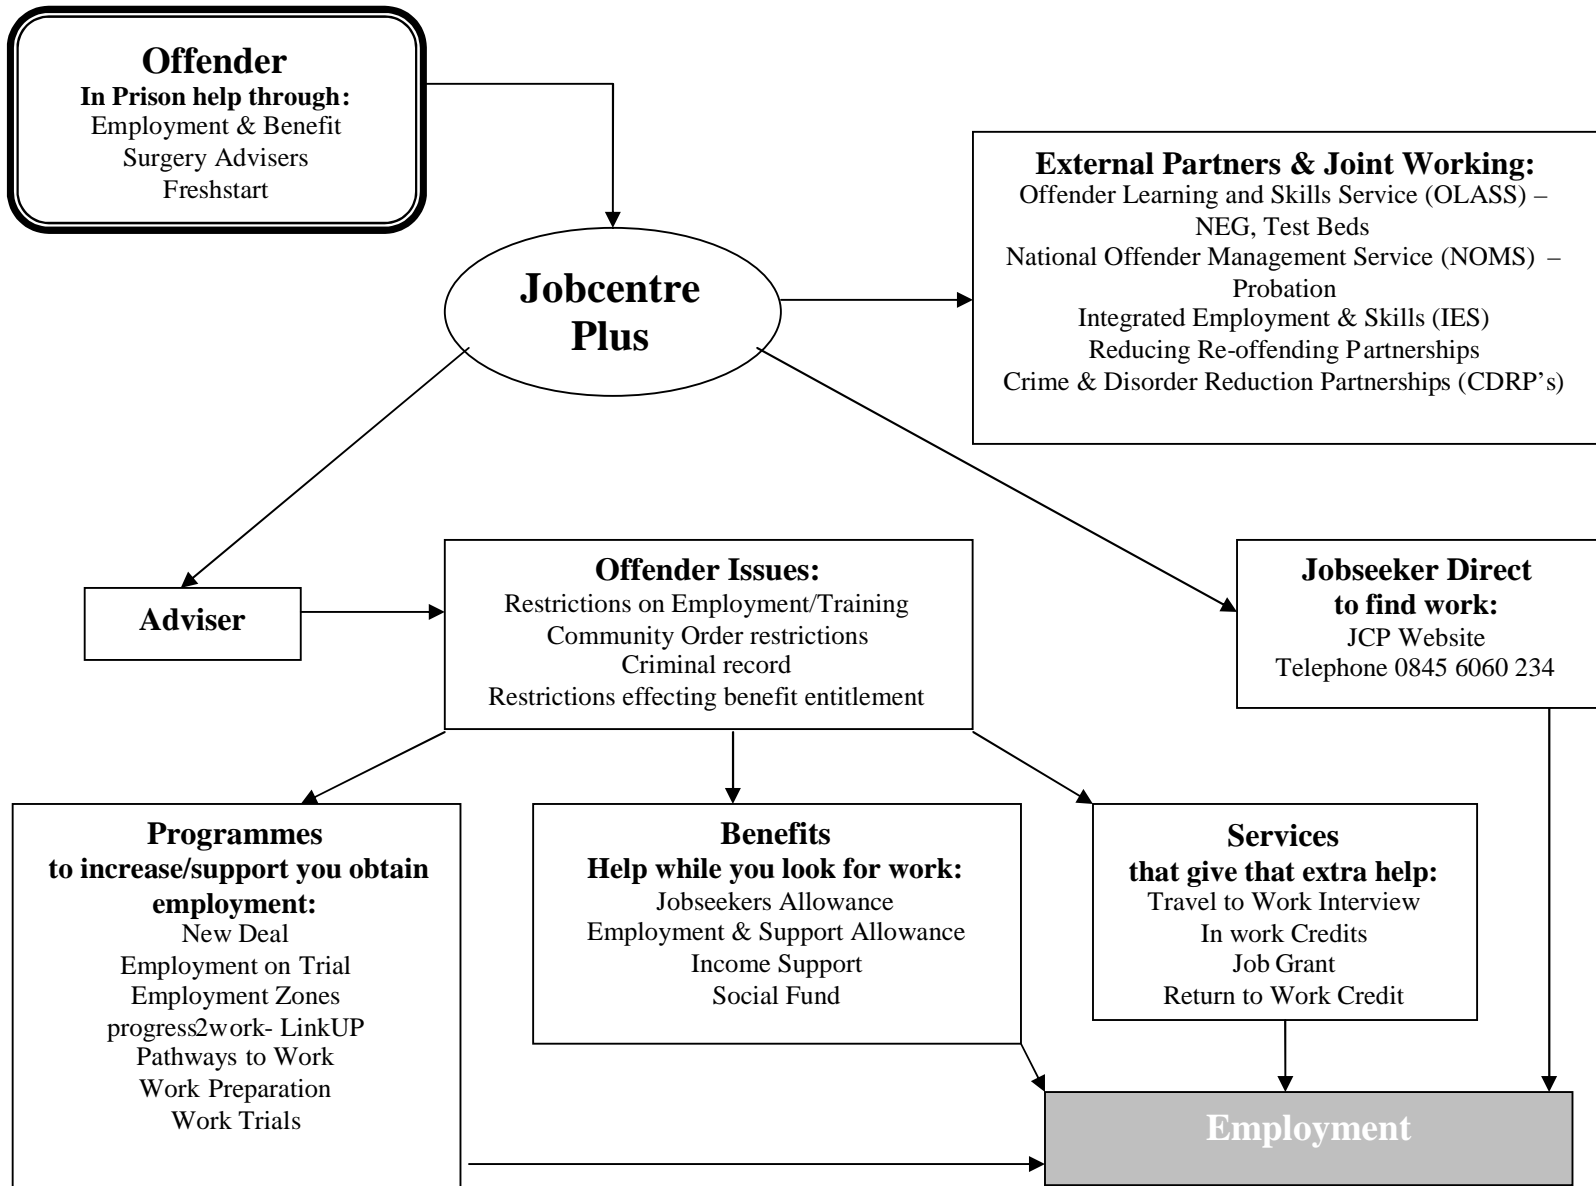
Offender
In Prison help through:
Employment & Benefit
Surgery Advisers
Freshstart

Jobcentre Plus

External Partners & Joint Working:
Offender Learning and Skills Service (OLASS) – NEG, Test Beds
National Offender Management Service (NOMS) – Probation
Integrated Employment & Skills (IES)
Reducing Re-offending Partnerships
Crime & Disorder Reduction Partnerships (CDRP's)

Adviser

Offender Issues:
Restrictions on Employment/Training
Community Order restrictions
Criminal record
Restrictions effecting benefit entitlement

Jobseeker Direct to find work:
JCP Website
Telephone 0845 6060 234

Programmes to increase/support you obtain employment:
New Deal
Employment on Trial
Employment Zones
progress2work- LinkUP
Pathways to Work
Work Preparation
Work Trials

Benefits
Help while you look for work:
Jobseekers Allowance
Employment & Support Allowance
Income Support
Social Fund

Services that give that extra help:
Travel to Work Interview
In work Credits
Job Grant
Return to Work Credit

Employment